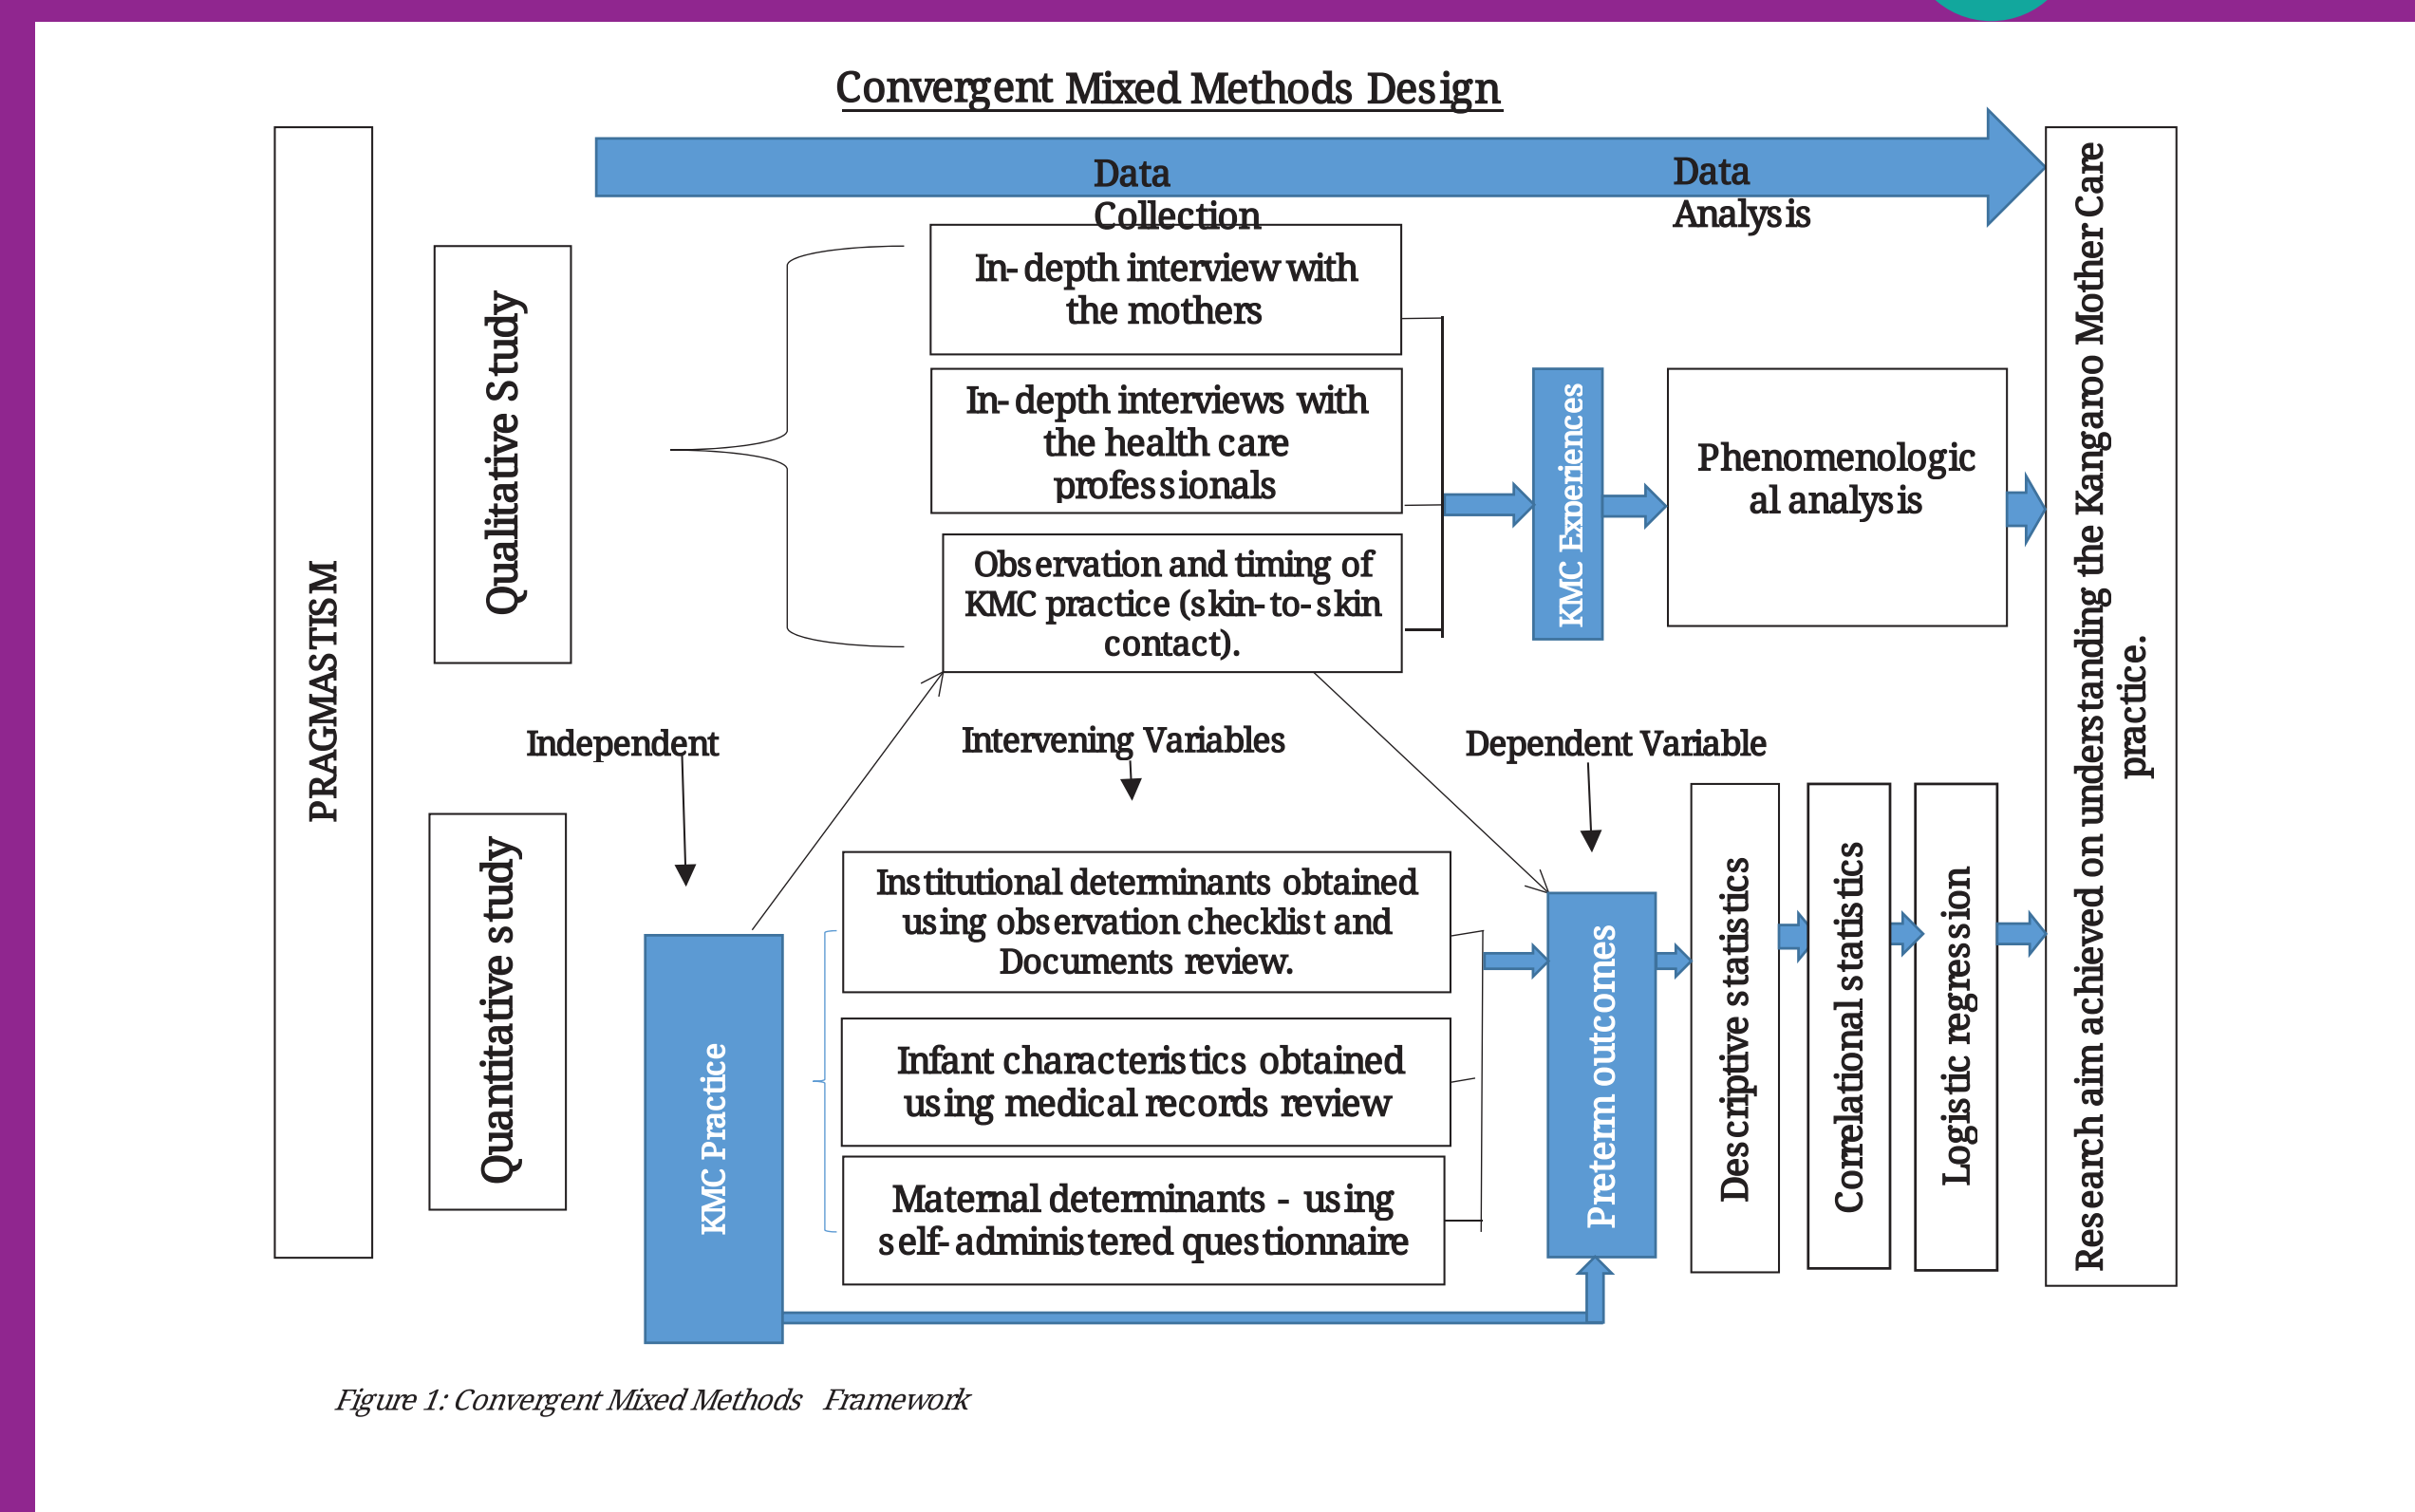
Convergent Mixed Methods Design

Data Collection

Data Analysis

PRAGMASTISM

Qualitative Study

In-depth interview with the mothers

In-depth interviews with the health care professionals

Observation and timing of KMC practice (skin-to-skin contact).

KMC Experiences

Phenomenological analysis

Research aim achieved on understanding the Kangaroo Mother Care practice.

Independent

Intervening Variables

Dependent Variable

Quantitative study

KMC Practice

Institutional determinants obtained using observation checklist and Documents review.

Infant characteristics obtained using medical records review

Maternal determinants - using self-administered questionnaire

Preterm outcomes

Descriptive statistics

Correlational statistics

Logistic regression

Figure 1: Convergent Mixed Methods Framework